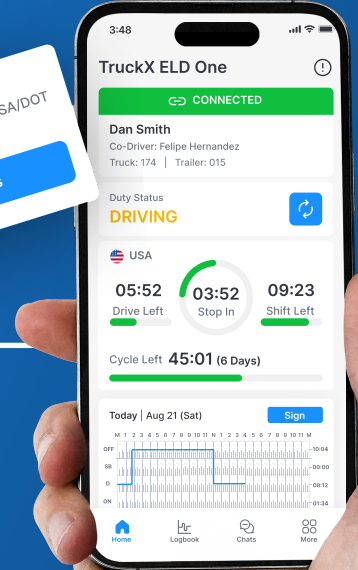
SA/DOT

S

3:48

TruckX ELD One

CONNECTED

Dan Smith
Co-Driver: Felipe Hernandez
Truck: 174 | Trailer: 015

Duty Status
DRIVING

USA

05:52
Drive Left

03:52
Stop In

09:23
Shift Left

Cycle Left 45:01 (6 Days)

Today | Aug 21 (Sat)

Sign

M 1 2 3 4 5 6 7 8 9 10 11 N 1 2 3 4 5 6 7 8 9 10 11 M

OFF
SB
D
ON

10:04
00:00
08:12
01:34

Home
Logbook
Chats
More